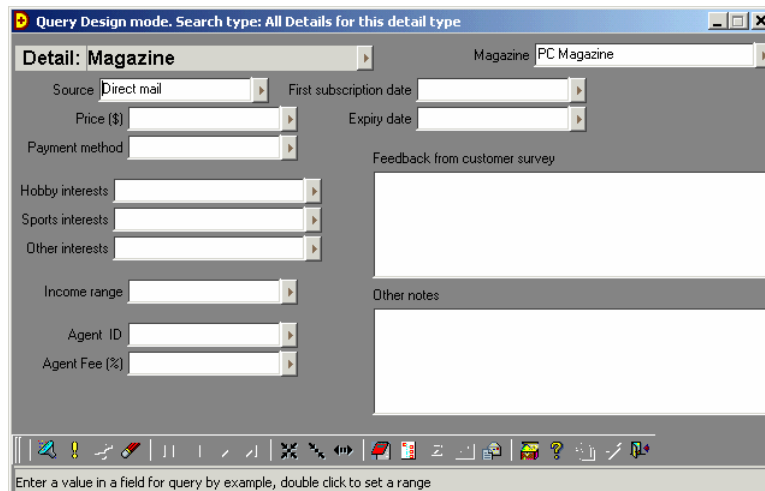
Query Design mode. Search type: All Details for this detail type

Detail: Magazine

Magazine PC Magazine

Source Direct mail

First subscription date

Price ($)

Expiry date

Payment method

Feedback from customer survey

Hobby interests

Sports interests

Other interests

Income range

Other notes

Agent ID

Agent Fee (%)

Enter a value in a field for query by example, double click to set a range